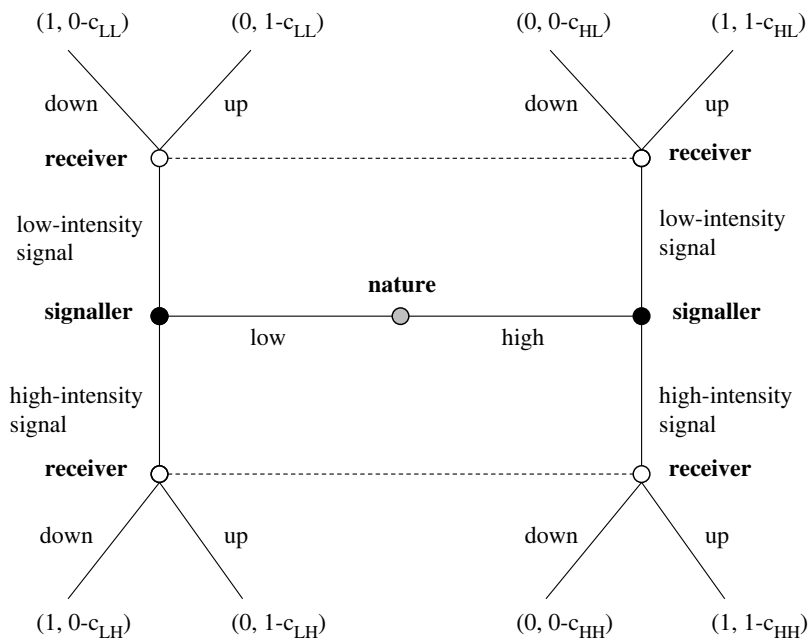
$(1, 0\text{-}c_{LL})$ $(0, 1\text{-}c_{LL})$ $(0, 0\text{-}c_{HL})$ $(1, 1\text{-}c_{HL})$

down up down up

**receiver** **receiver**

low-intensity signal low-intensity signal

**nature**

**signaller** **signaller**

low high

high-intensity signal high-intensity signal

**receiver** **receiver**

down up down up

$(1, 0\text{-}c_{LH})$ $(0, 1\text{-}c_{LH})$ $(0, 0\text{-}c_{HH})$ $(1, 1\text{-}c_{HH})$